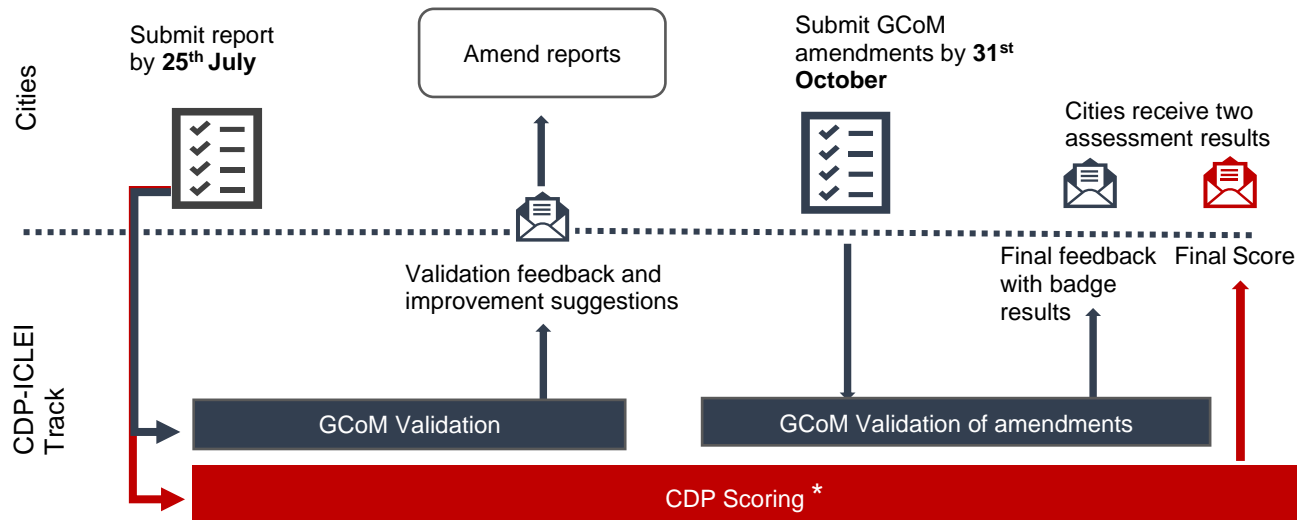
Cities

Submit report by **25th July**

Amend reports

Submit GCoM amendments by **31st October**

Cities receive two assessment results

CDP-ICLEI Track

Validation feedback and improvement suggestions

Final feedback with badge results

Final Score

GCoM Validation

GCoM Validation of amendments

CDP Scoring *